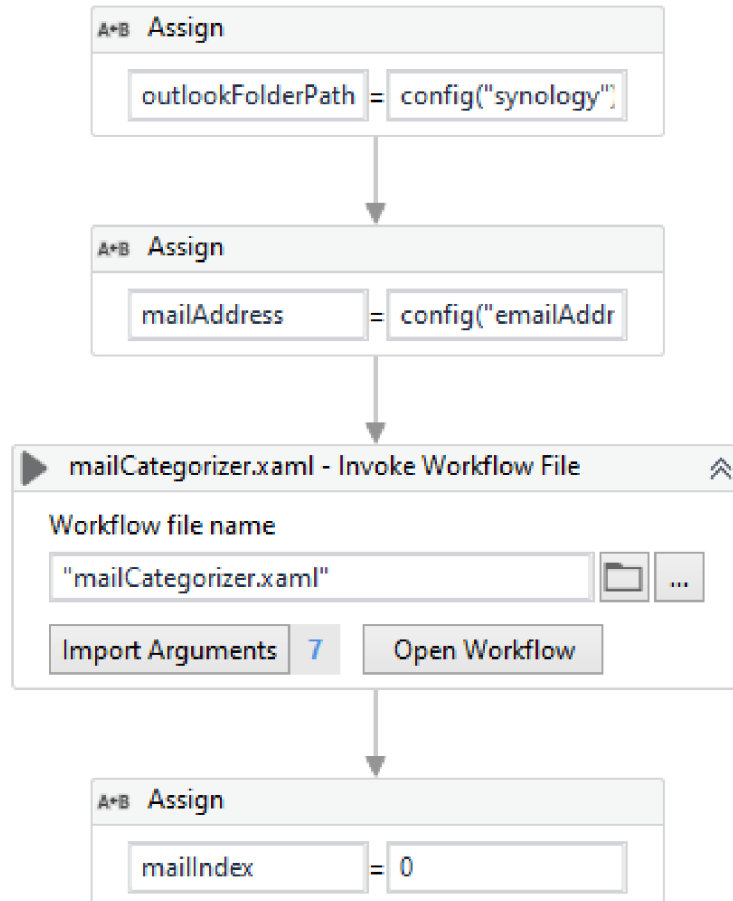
A+B Assign

outlookFolderPath = config("synology")

A+B Assign

mailAddress = config("emailAddr

mailCategorizer.xaml - Invoke Workflow File

Workflow file name

"mailCategorizer.xaml"

...

Import Arguments 7

Open Workflow

A+B Assign

mailIndex = 0